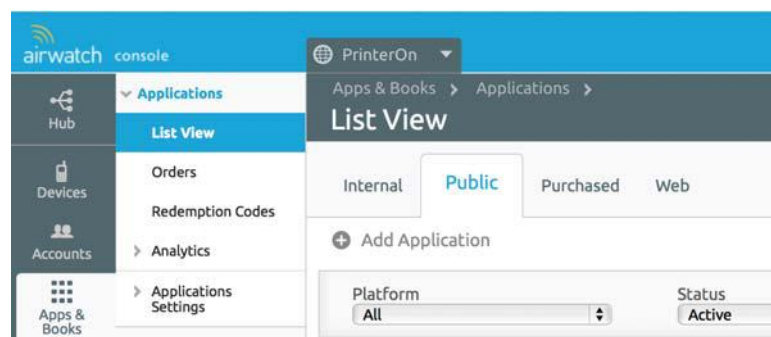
airwatch console

PrinterOn

Hub

Devices

Accounts

Apps & Books

Applications

List View

Orders

Redemption Codes

Analytics

Applications Settings

Apps & Books > Applications >

List View

Internal

Public

Purchased

Web

Add Application

Platform

All

Status

Active